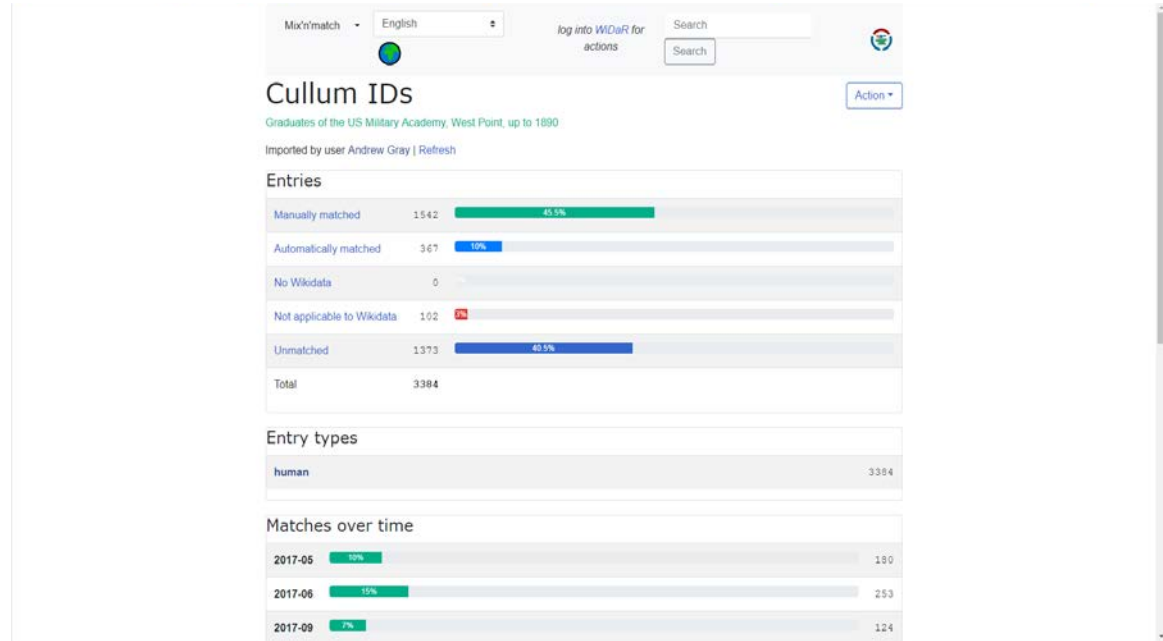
Mix'n'match English log into WiDaR for actions Search Search

Cullum IDs

Action

Graduates of the US Military Academy, West Point, up to 1890

Imported by user Andrew Gray | Refresh

Entries

| | | |
|---|---|---|
| Manually matched | 1542 | 45.5% |
| Automatically matched | 367 | 10% |
| No Wikidata | 0 | |
| Not applicable to Wikidata | 102 | 3% |
| Unmatched | 1373 | 40.5% |
| Total | 3384 | |

Entry types

| | |
|---|---|
| human | 3384 |

Matches over time

| | | |
|---|---|---|
| 2017-05 | 10% | 180 |
| 2017-06 | 15% | 253 |
| 2017-09 | 7% | 124 |